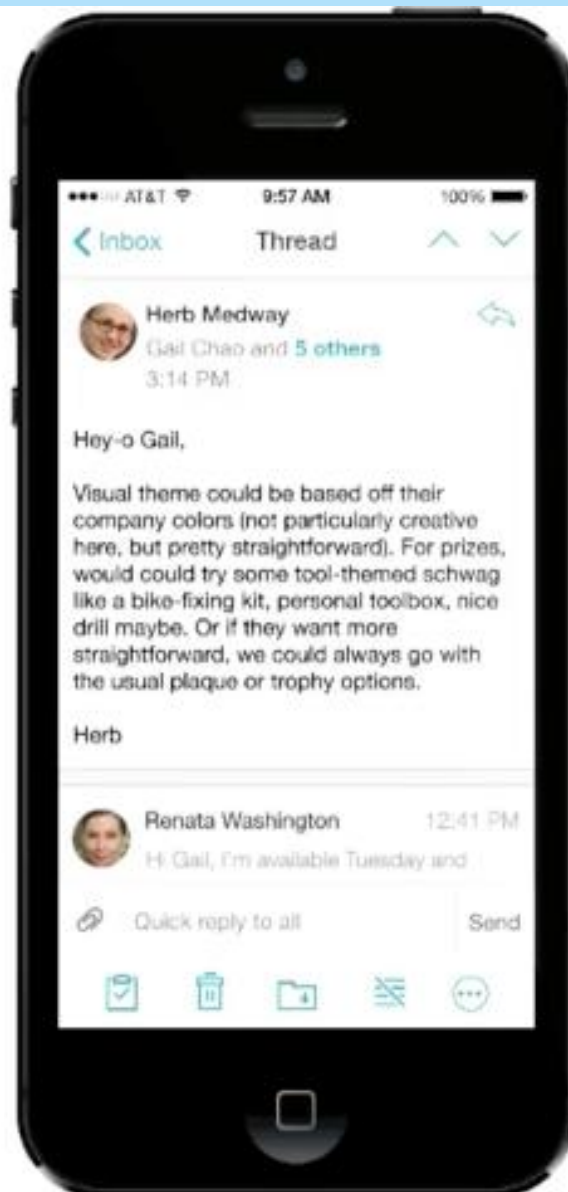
AT&T 9:57 AM 100%

Inbox Thread

Herb Medway
Gail Chao and 5 others
3:14 PM

Hey-o Gail,

Visual theme could be based off their company colors (not particularly creative here, but pretty straightforward). For prizes, would could try some tool-themed schwag like a bike-fixing kit, personal toolbox, nice drill maybe. Or if they want more straightforward, we could always go with the usual plaque or trophy options.

Herb

Renata Washington 12:41 PM
Hi Gail, I'm available Tuesday and

Quick reply to all Send